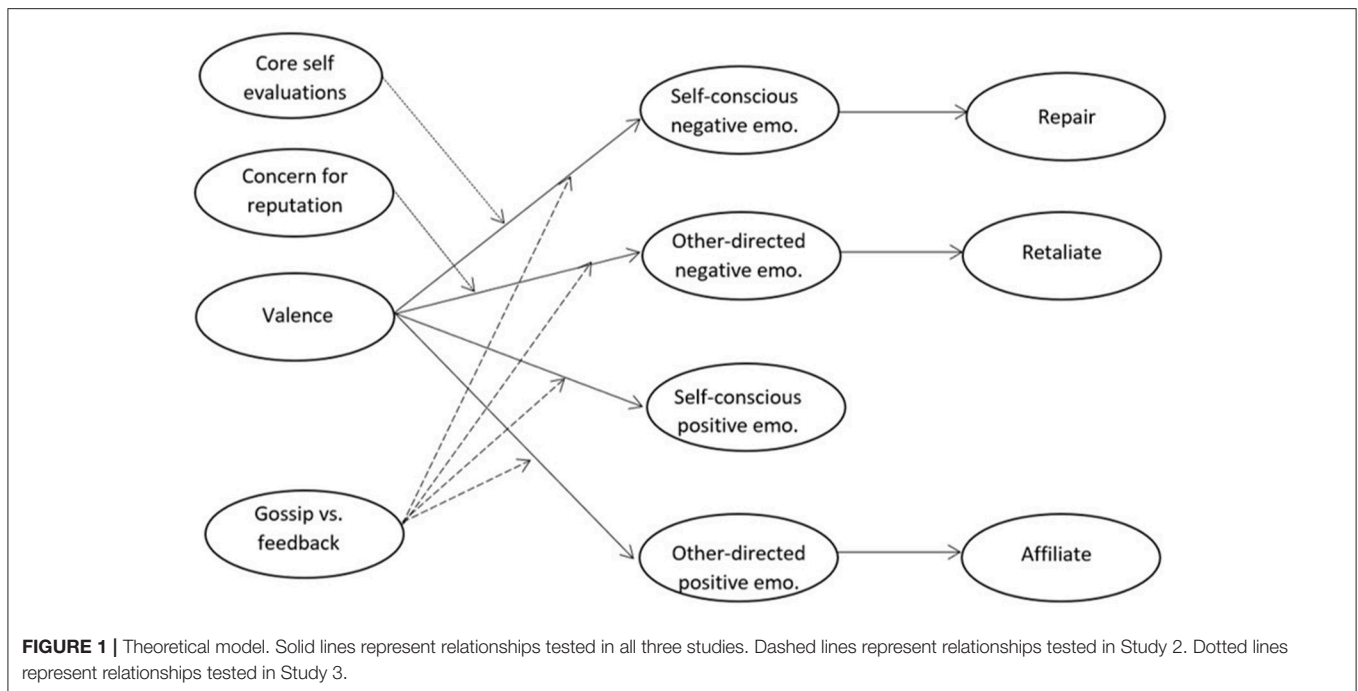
Core self evaluations

Concern for reputation

Valence

Gossip vs. feedback

Self-conscious negative emo.

Other-directed negative emo.

Self-conscious positive emo.

Other-directed positive emo.

Repair

Retaliate

Affiliate

**FIGURE 1 |** Theoretical model. Solid lines represent relationships tested in all three studies. Dashed lines represent relationships tested in Study 2. Dotted lines represent relationships tested in Study 3.